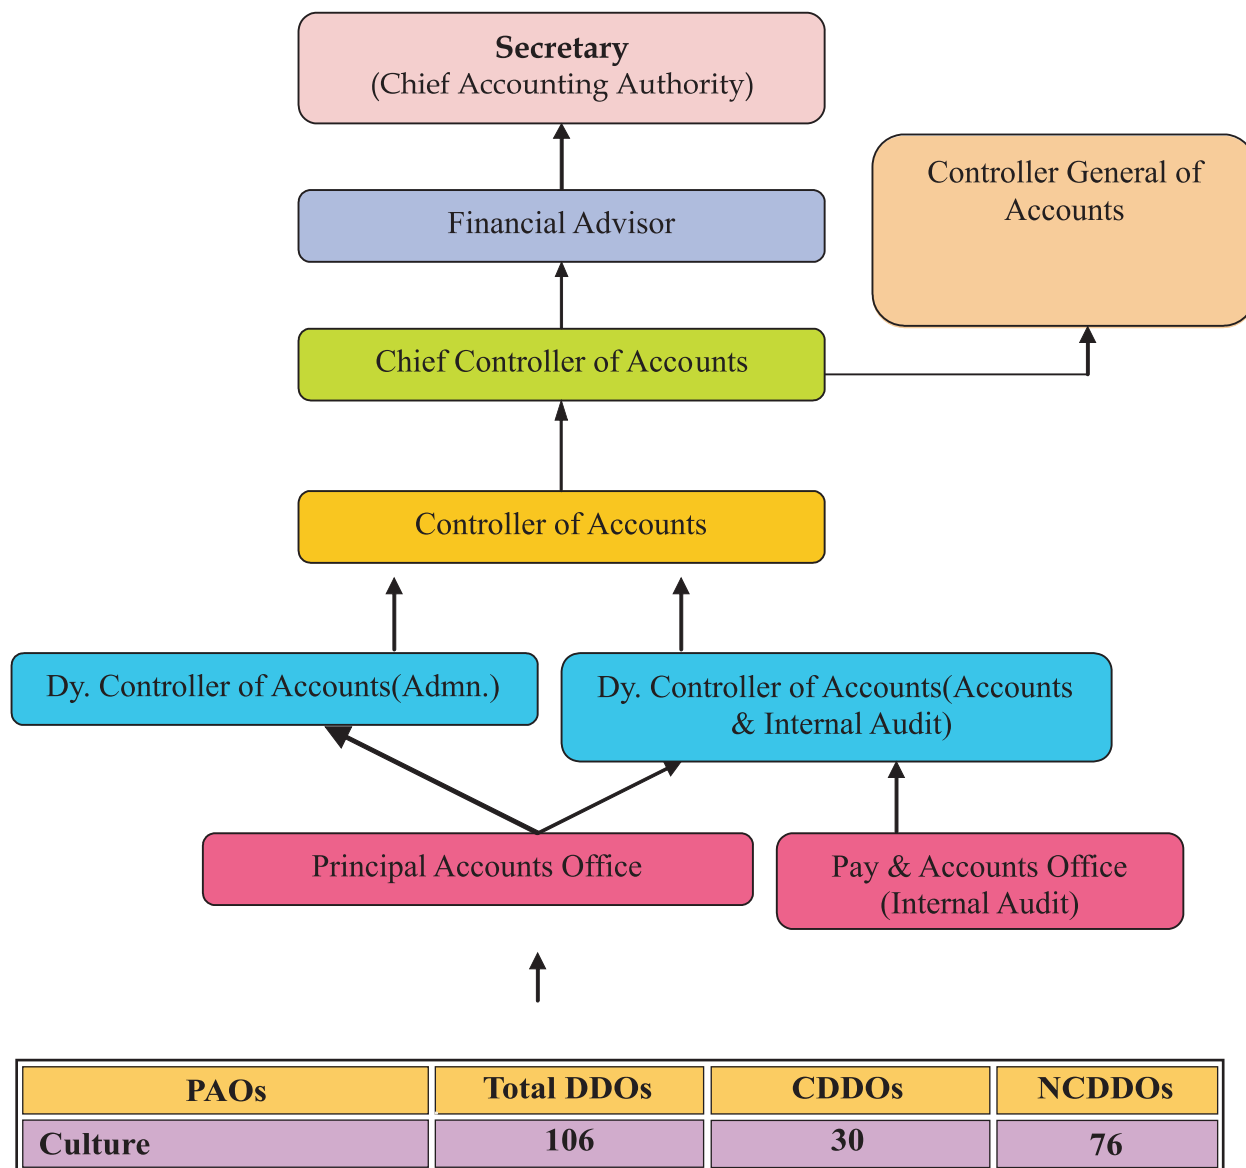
**Secretary**
(Chief Accounting Authority)

Financial Advisor

Controller General of Accounts

Chief Controller of Accounts

Controller of Accounts

Dy. Controller of Accounts(Admn.)

Dy. Controller of Accounts(Accounts & Internal Audit)

Principal Accounts Office

Pay & Accounts Office (Internal Audit)

| PAOs | Total DDOs | CDDOs | NCDDOs |
|---|---|---|---|
| Culture | 106 | 30 | 76 |